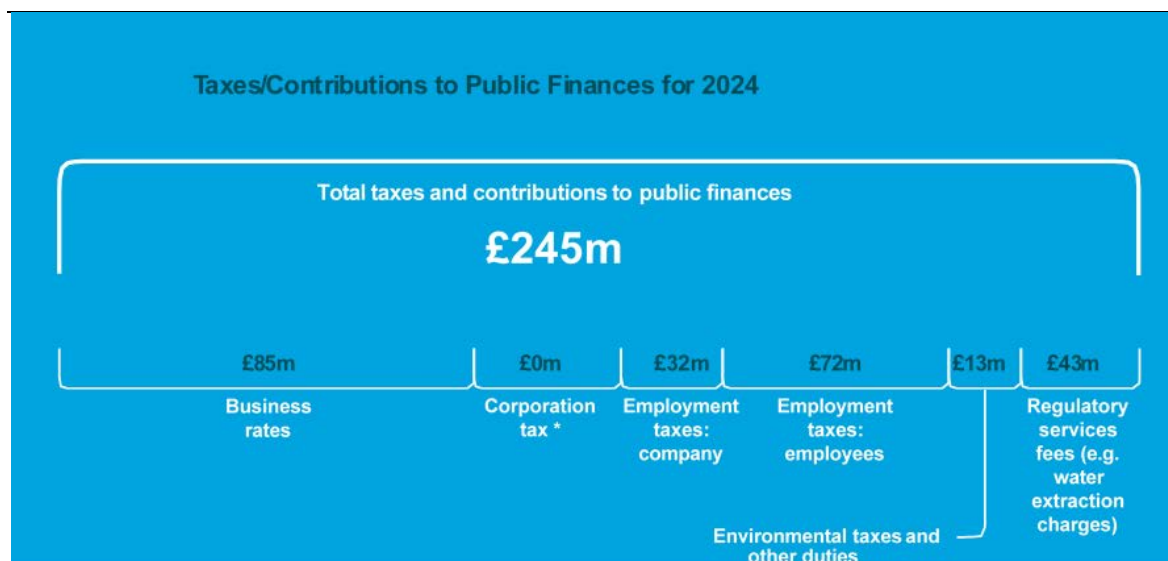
Taxes/Contributions to Public Finances for 2024

Total taxes and contributions to public finances

£245m

£85m

Business rates

£0m

Corporation tax *

£32m

Employment taxes: company

£72m

Employment taxes: employees

£13m

£43m

Regulatory services fees (e.g. water extraction charges)

Environmental taxes and other duties